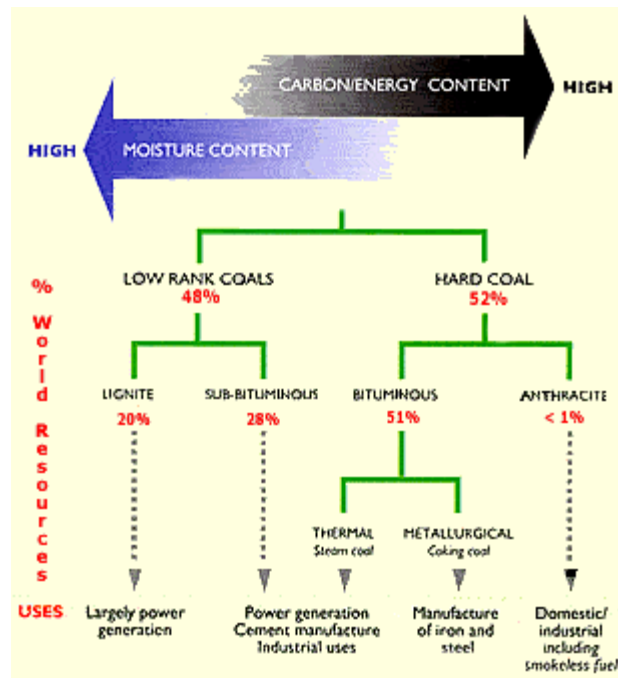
CARBON/ENERGY CONTENT

HIGH

HIGH

MOISTURE CONTENT

%
World
Resources

LOW RANK COALS
48%

HARD COAL
52%

LIGNITE
20%

SUB-BITUMINOUS
28%

BITUMINOUS
51%

ANTHRACITE
< 1%

THERMAL
Steam coal

METALLURGICAL
Coking coal

USES

Largely power generation

Power generation
Cement manufacture
Industrial uses

Manufacture of iron and steel

Domestic/ industrial including smokeless fuel